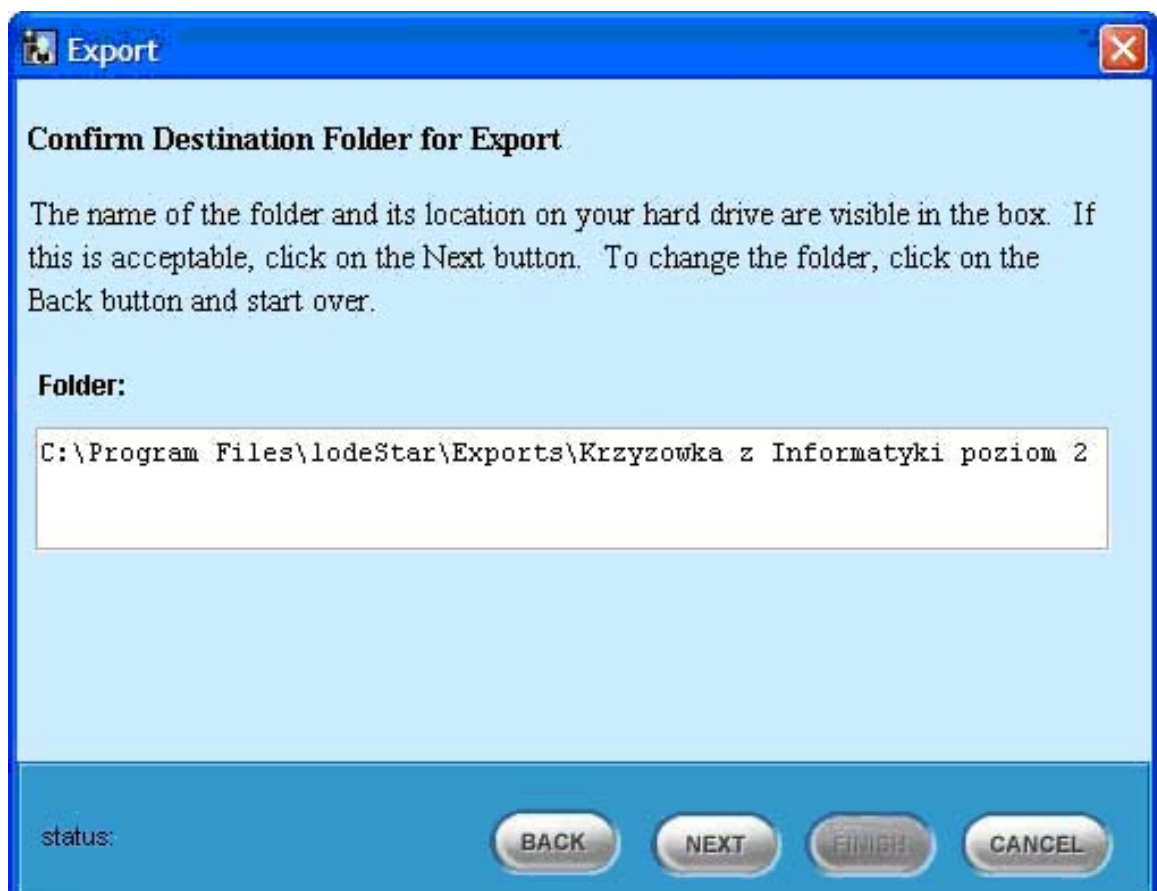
Export

Confirm Destination Folder for Export

The name of the folder and its location on your hard drive are visible in the box. If this is acceptable, click on the Next button. To change the folder, click on the Back button and start over.

Folder:

C:\Program Files\lodeStar\Exports\Krzyzowka z Informatyki poziom 2

status:

BACK

NEXT

FINISH

CANCEL